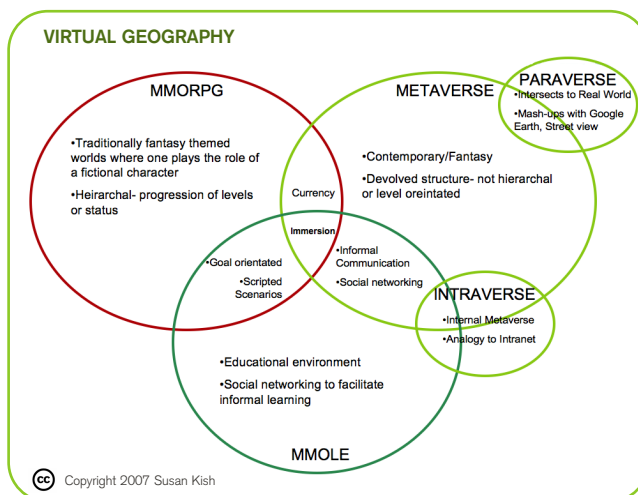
VIRTUAL GEOGRAPHY

MMORPG

•Traditionally fantasy themed worlds where one plays the role of a fictional character

•Heirarchal- progression of levels or status

METAVERSE

•Contemporary/Fantasy

•Devolved structure- not hierarchal or level oreintated

PARAVERSE

•Intersects to Real World

•Mash-ups with Google Earth, Street view

Currency

Immersion

•Goal orientated

•Scripted Scenarios

•Informal Communication

•Social networking

INTRAVERSE

•Internal Metaverse

•Analogy to Intranet

•Educational environment

•Social networking to facilitate informal learning

MMOLE

cc Copyright 2007 Susan Kish